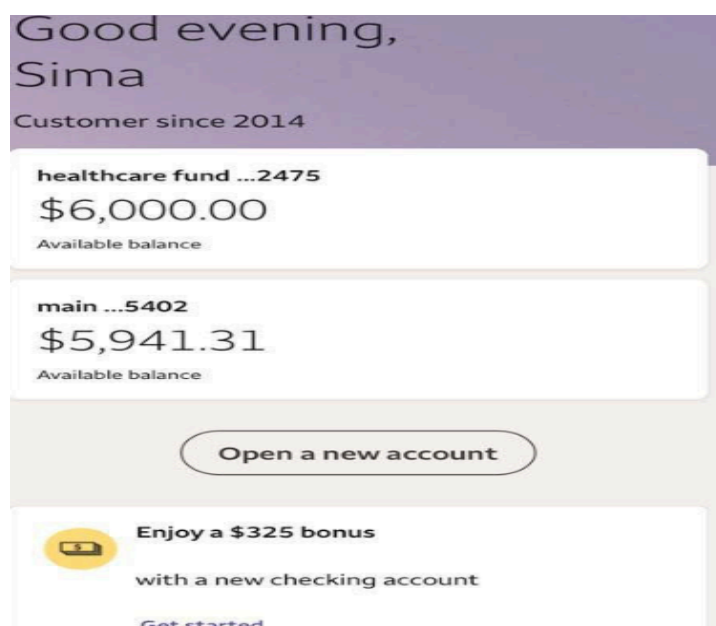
Good evening,
Sima

Customer since 2014

healthcare fund ...2475
$6,000.00
Available balance

main ...5402
$5,941.31
Available balance

Open a new account

Enjoy a $325 bonus

with a new checking account

Get started